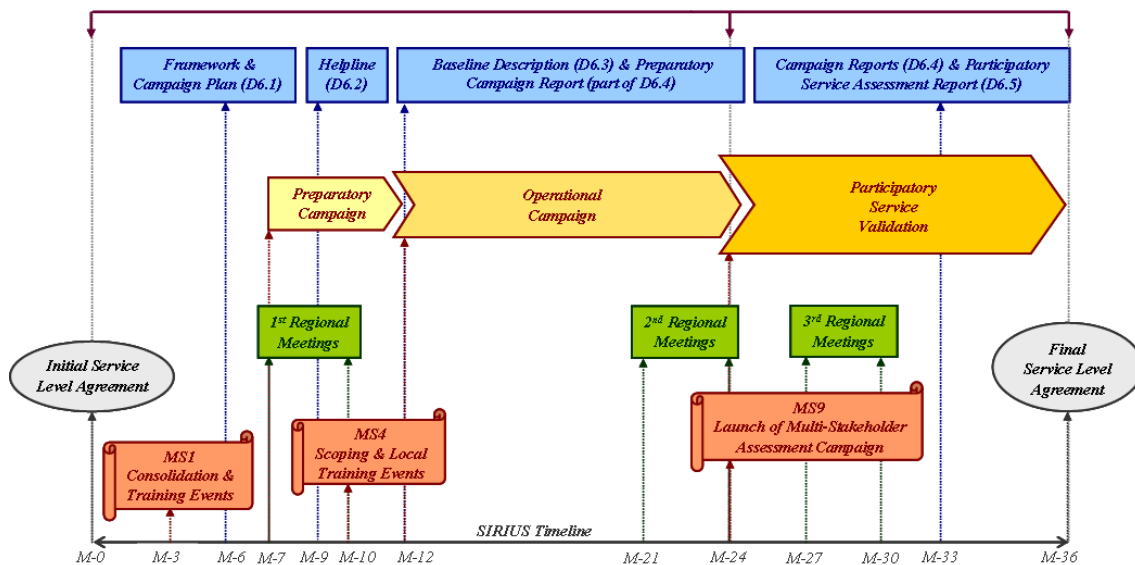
Framework & Campaign Plan (D6.1)

Helpline (D6.2)

Baseline Description (D6.3) & Preparatory Campaign Report (part of D6.4)

Campaign Reports (D6.4) & Participatory Service Assessment Report (D6.5)

Preparatory Campaign

Operational Campaign

Participatory Service Validation

1$^{st}$ Regional Meetings

2$^{nd}$ Regional Meetings

3$^{rd}$ Regional Meetings

Initial Service Level Agreement

Final Service Level Agreement

MS1 Consolidation & Training Events

MS4 Scoping & Local Training Events

MS9 Launch of Multi-Stakeholder Assessment Campaign

SIRIUS Timeline

M-0 M-3 M-6 M-7 M-9 M-10 M-12 M-21 M-24 M-27 M-30 M-33 M-36